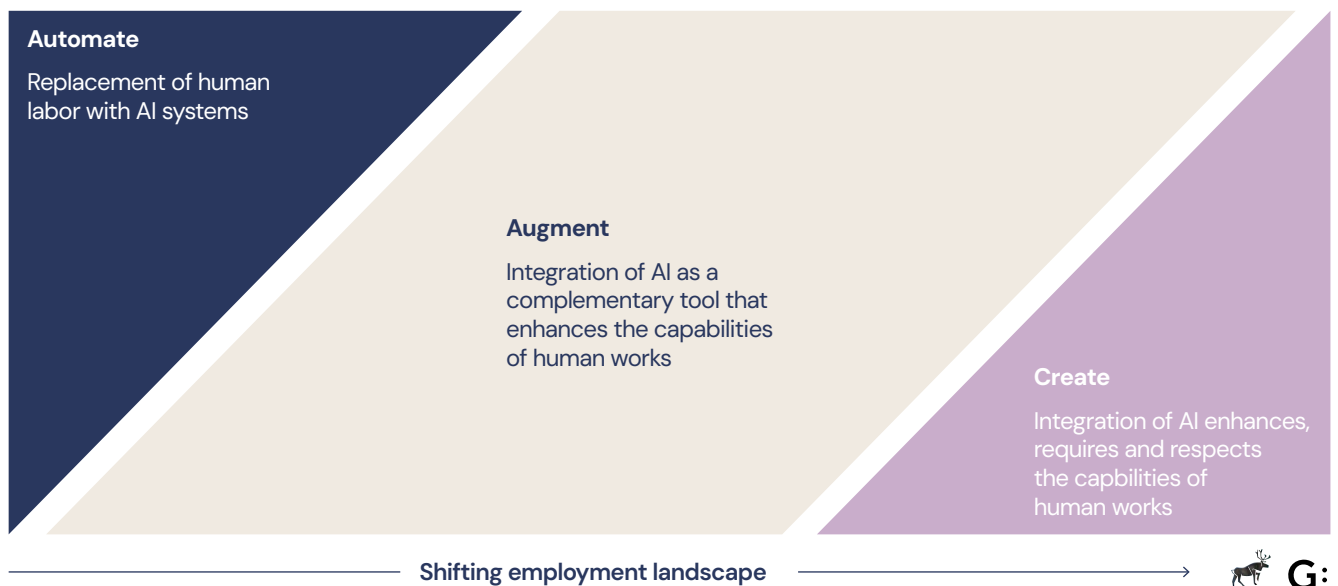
**Automate**

Replacement of human labor with AI systems

**Augment**

Integration of AI as a complementary tool that enhances the capabilities of human works

**Create**

Integration of AI enhances, requires and respects the capbilities of human works

Shifting employment landscape

G: